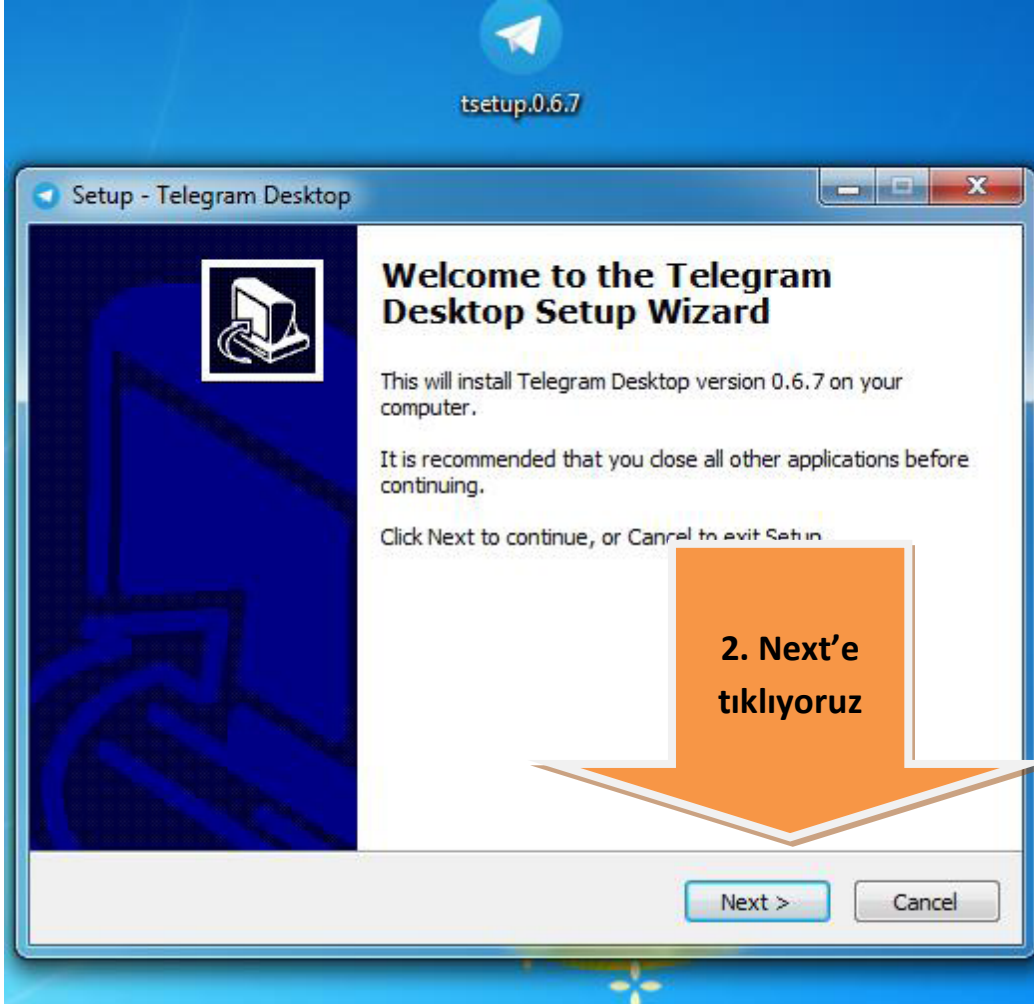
tsetup.0.6.7

Setup - Telegram Desktop

Welcome to the Telegram Desktop Setup Wizard

This will install Telegram Desktop version 0.6.7 on your computer.

It is recommended that you close all other applications before continuing.

Click Next to continue, or Can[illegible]

2. Next'e tıklıyoruz

Next >

Cancel